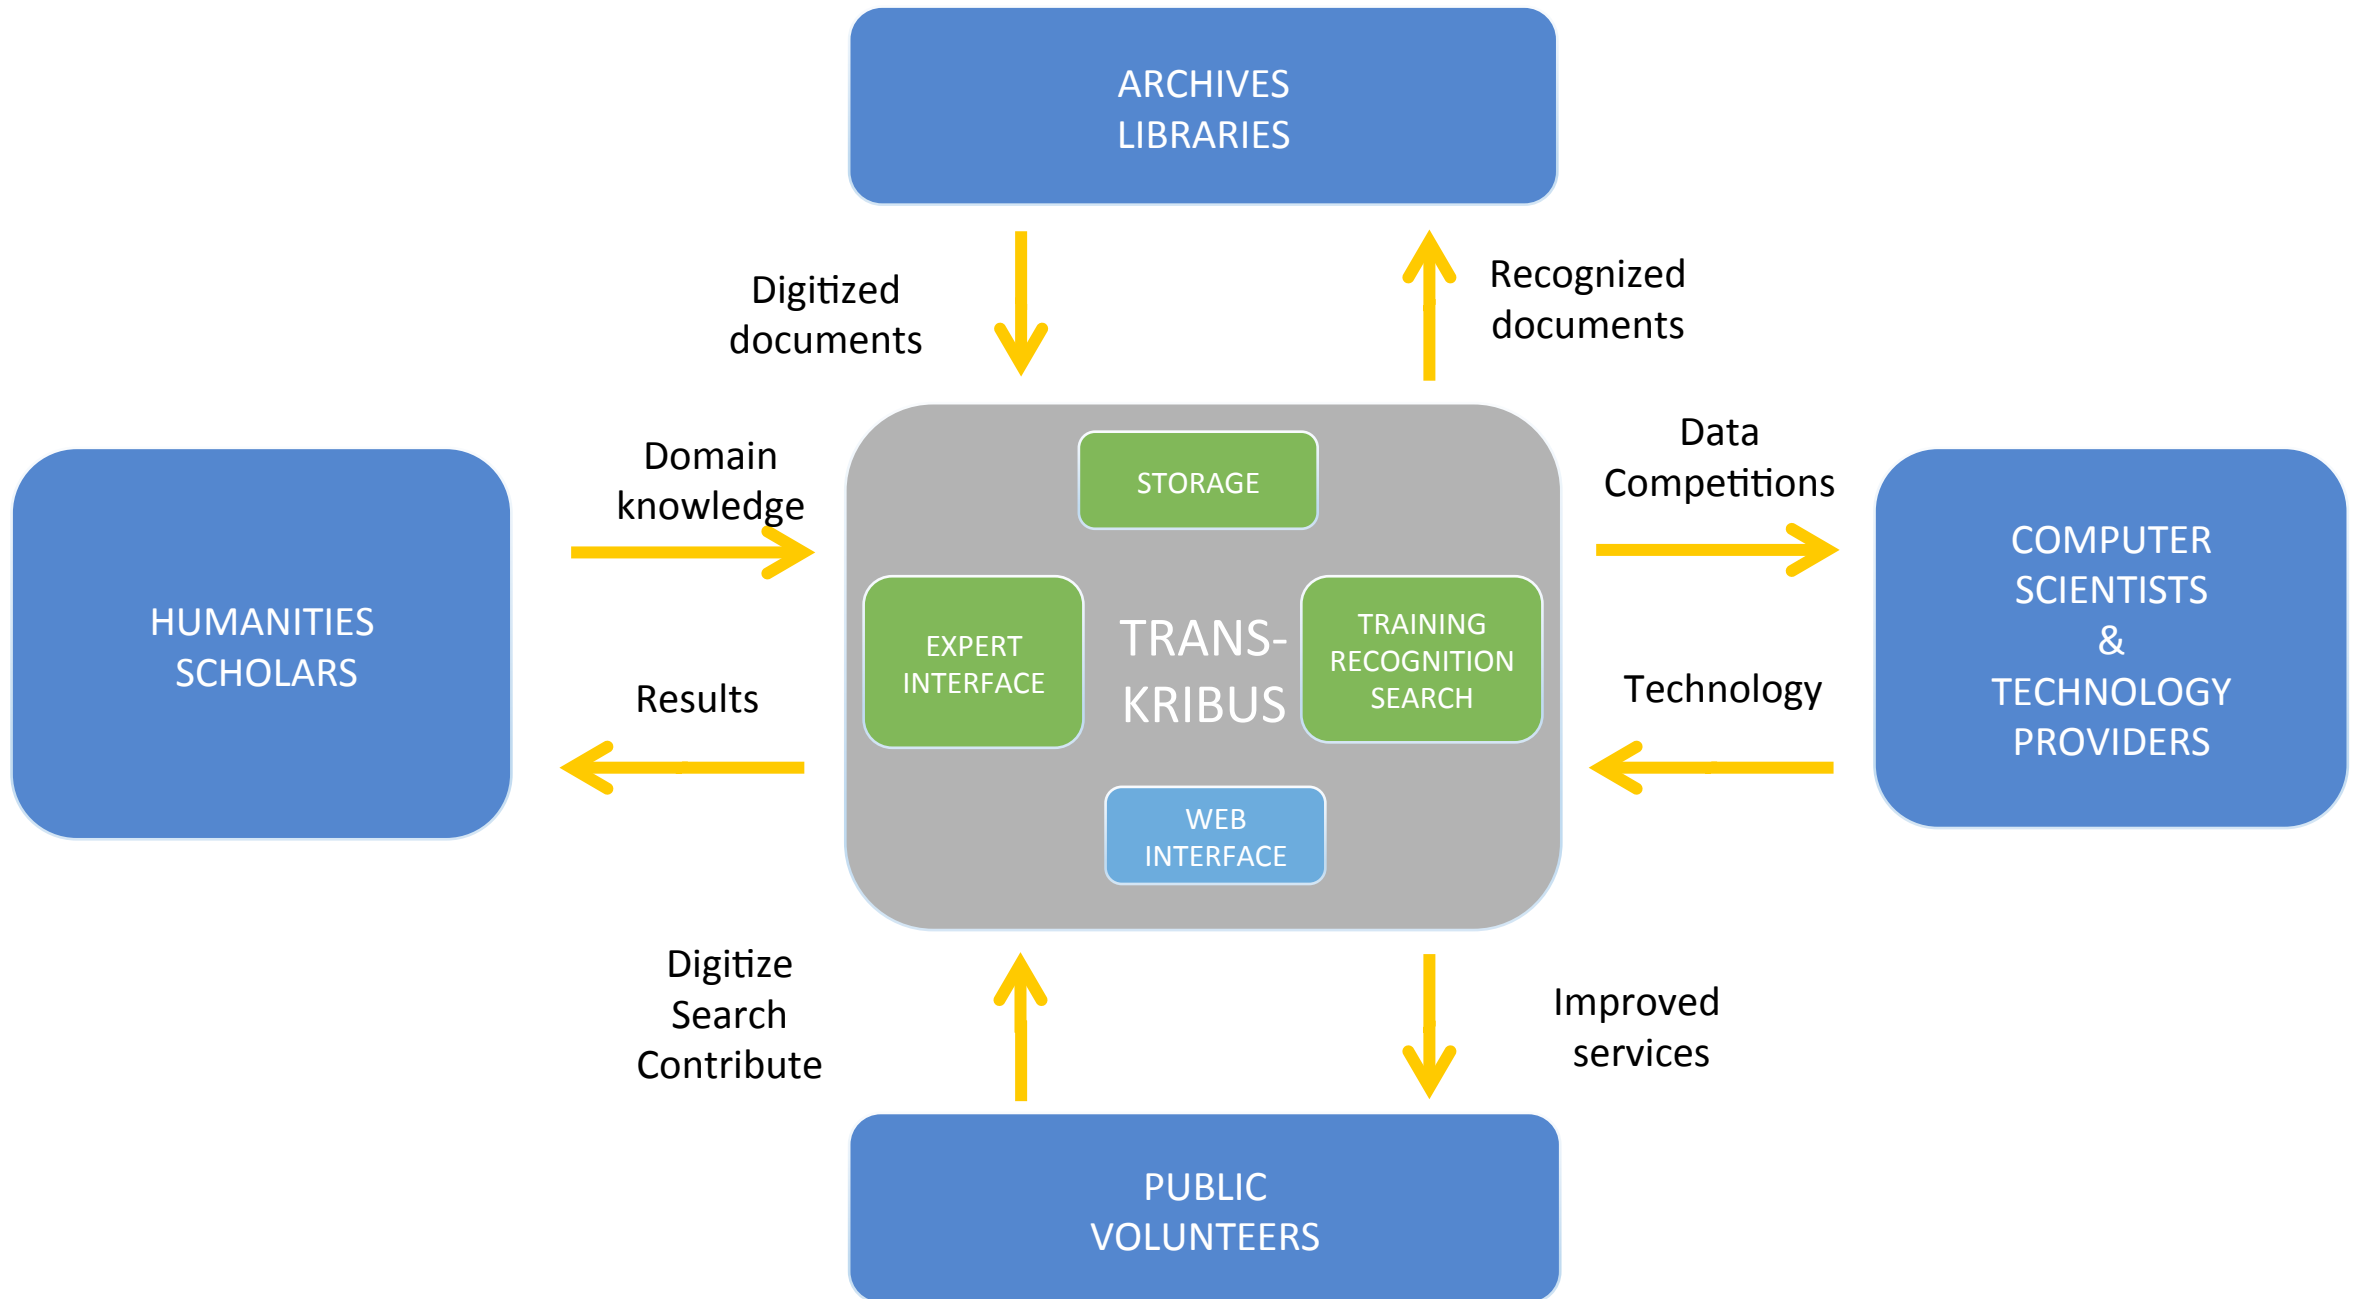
ARCHIVES
LIBRARIES

Digitized documents

Recognized documents

HUMANITIES
SCHOLARS

Domain knowledge

Results

STORAGE

EXPERT INTERFACE

TRANS-
KRIBUS

TRAINING
RECOGNITION
SEARCH

WEB
INTERFACE

Data Competitions

Technology

COMPUTER
SCIENTISTS
&
TECHNOLOGY
PROVIDERS

Digitize
Search
Contribute

Improved services

PUBLIC
VOLUNTEERS